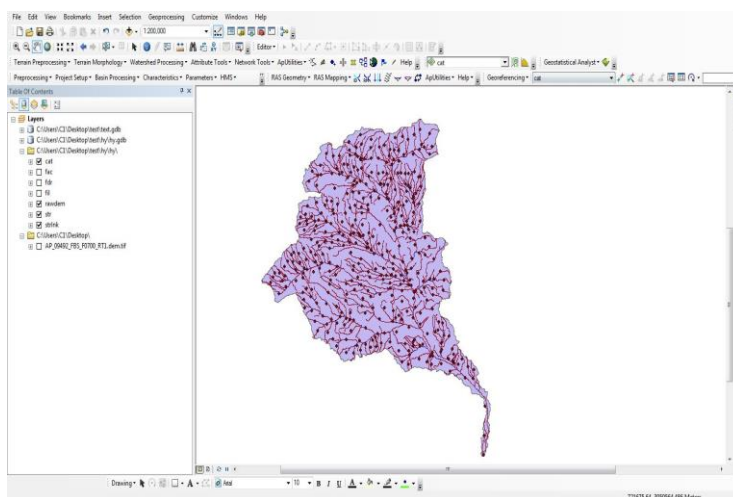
File Edit View Bookmarks Insert Selection Geoprocessing Customize Windows Help

1:200,000

Editor▾

Terrain Preprocessing▾ Terrain Morphology▾ Watershed Processing▾ Attribute Tools▾ Network Tools▾ ApUtilities▾ Help cat Geostatistical Analyst▾

Preprocessing▾ Project Setup▾ Basin Processing▾ Characteristics▾ Parameters▾ HMS▾ RAS Geometry▾ RAS Mapping▾ ApUtilities▾ Help▾ Georeferencing▾ cat

Table Of Contents

Layers
C:\Users\C3\Desktop\test\test.gdb
C:\Users\C3\Desktop\test\hy\hy.gdb
C:\Users\C3\Desktop\test\hy\hy\
cat
fac
fdr
fil
rawdem
str
strlnk
C:\Users\C3\Desktop\
AP_09492_FBS_F0700_RT1.dem.tif

Drawing▾ Arial 10 B I U

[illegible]